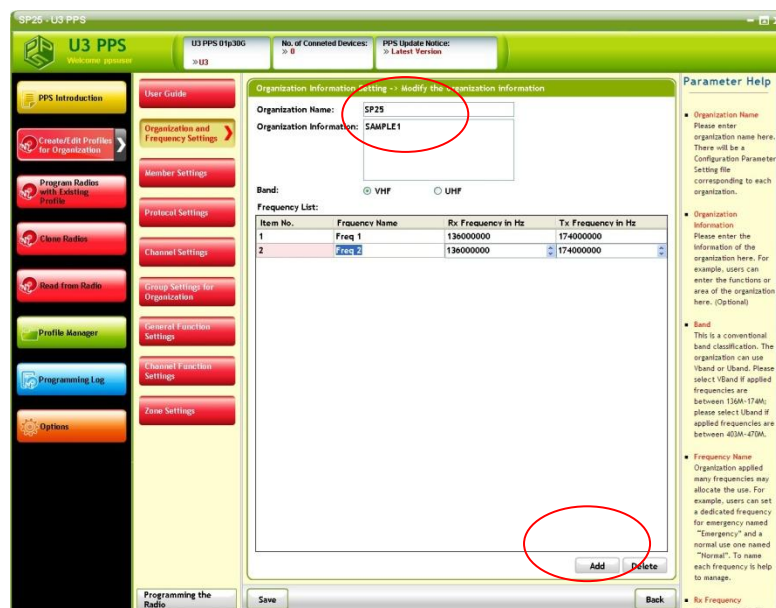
SP25 - U3 PPS

U3 PPS
Welcome ppsuser

U3 PPS 01p30G
» U3

No. of Conneted Devices:
» 0

PPS Update Notice:
» Latest Version

PPS Introduction

Create/Edit Profiles for Organization

Program Radios with Existing Profile

Clone Radios

Read from Radio

Profile Manager

Programming Log

Options

User Guide

Organization and Frequency Settings

Member Settings

Protocol Settings

Channel Settings

Group Settings for Organization

General Function Settings

Channel Function Settings

Zone Settings

Programming the Radio

Organization Information Setting -> Modify the organization information

Organization Name: SP25

Organization Information: SAMPLE1

Band: VHF UHF

Frequency List:

| Item No. | Frequency Name | Rx Frequency in Hz | Tx Frequency in Hz |
|---|---|---|---|
| 1 | Freq 1 | 136000000 | 174000000 |
| 2 | Freq 2 | 136000000 | 174000000 |

Add Delete

Save

Back

Parameter Help

Organization Name
Please enter organization name here. There will be a Configuration Parameter Setting file corresponding to each organization.

Organization Information
Please enter the information of the organization here. For example, users can enter the functions or area of the organization here. (Optional)

Band
This is a conventional band classification. The organization can use Vband or Uband. Please select VBand if applied frequencies are between 136M-174M; please select Uband if applied frequencies are between 403M-470M.

Frequency Name
Organization applied many frequencies may allocate the use. For example, users can set a dedicated frequency for emergency named "Emergency" and a normal use one named "Normal". To name each frequency is help to manage.

Rx Frequency